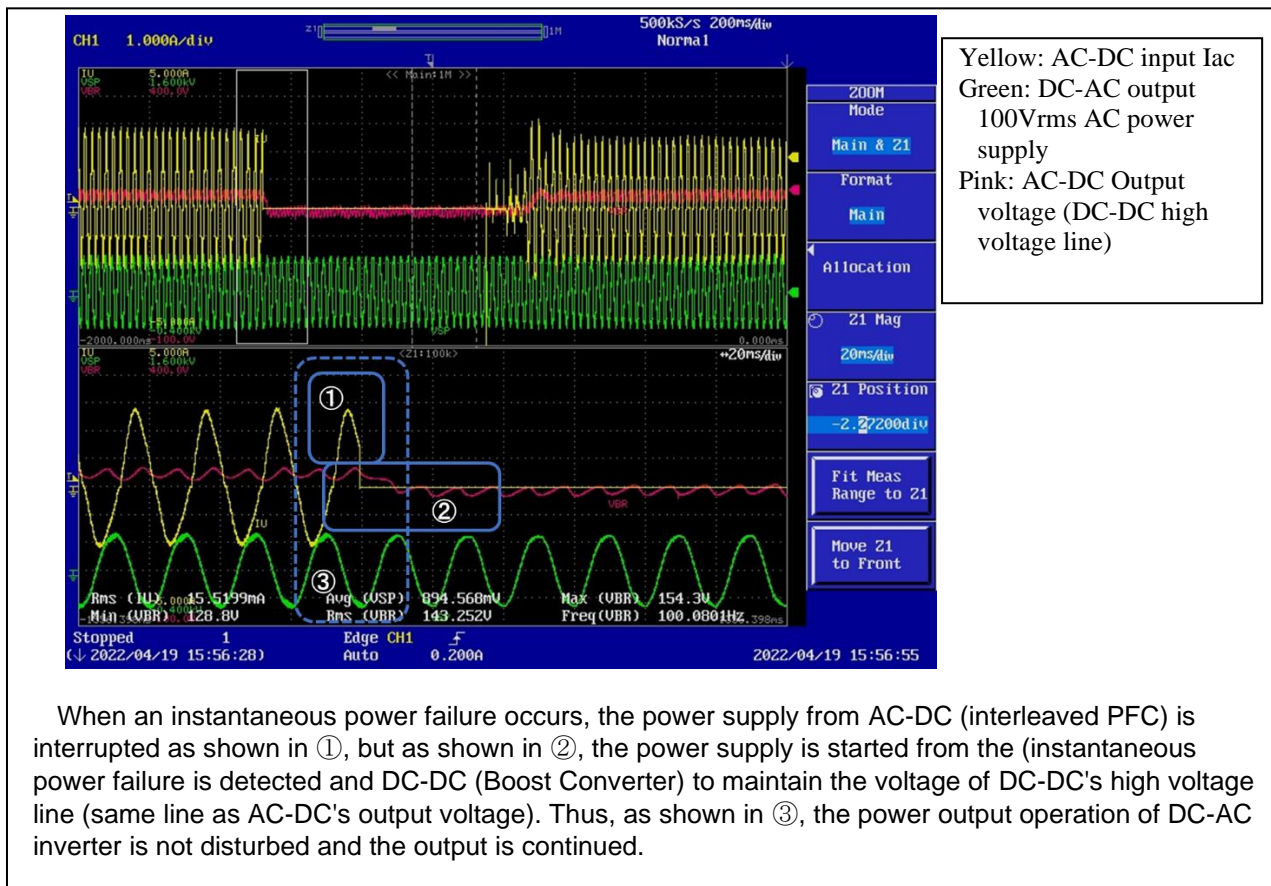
CH1 1.000A/div
Z1 1M
500kS/s 200ms/div
Normal
IU 5.000A
VSP 1.600kV
VBR 400.0V
<< Main:1M >>
-5.000A
-1.600kV
-100.0V
-2000.000ms
VSP
0.000ms
IU 5.000A
VSP 1.600kV
VBR 400.0V
<Z1:100k>
↔20ms/div
ZOOM
Mode
Main & Z1
Format
Main
Allocation
Z1 Mag
20ms/div
Z1 Position
-2.27200div
Fit Meas Range to Z1
Move Z1 to Front
①
②
③
IU
VBR
Rms (IU) 15.5199mA
Min (VBR) 128.8V
Avg (VSP) 894.568mV
Rms (VBR) 143.252V
Max (VBR) 154.3V
Freq(VBR) 100.0801Hz
Stopped 1
(↓ 2022/04/19 15:56:28)
Edge CH1
Auto 0.200A
2022/04/19 15:56:55

Yellow: AC-DC input Iac
Green: DC-AC output 100Vrms AC power supply
Pink: AC-DC Output voltage (DC-DC high voltage line)

When an instantaneous power failure occurs, the power supply from AC-DC (interleaved PFC) is interrupted as shown in ①, but as shown in ②, the power supply is started from the (instantaneous power failure is detected and DC-DC (Boost Converter) to maintain the voltage of DC-DC's high voltage line (same line as AC-DC's output voltage). Thus, as shown in ③, the power output operation of DC-AC inverter is not disturbed and the output is continued.